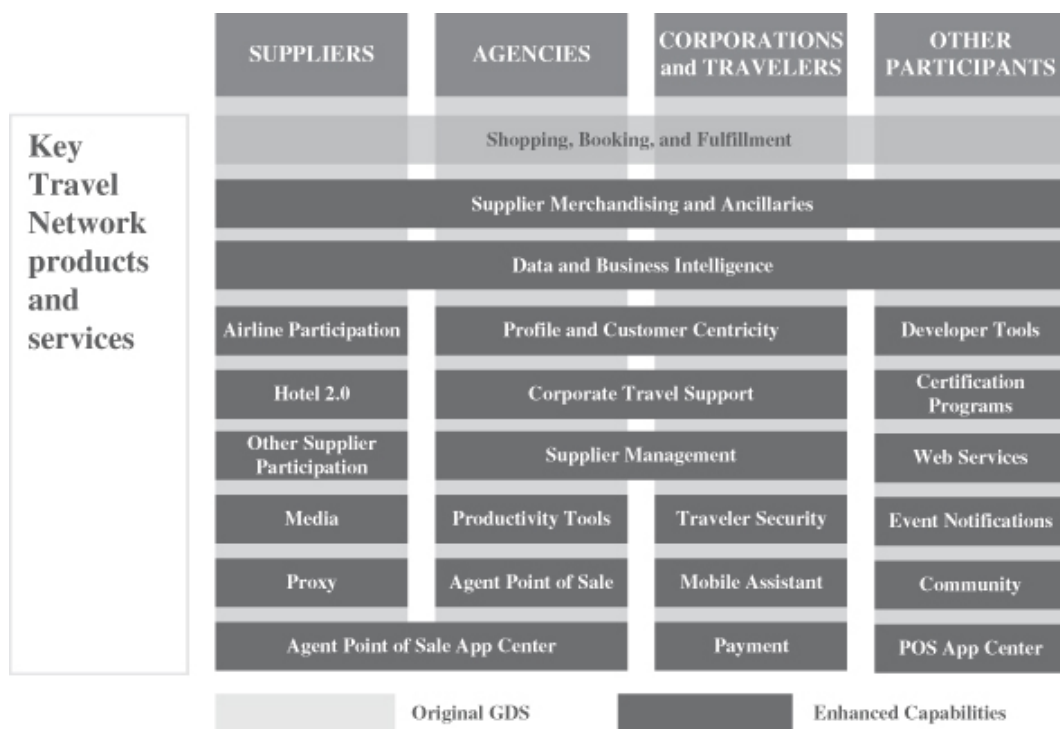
Key Travel Network products and services

SUPPLIERS

AGENCIES

CORPORATIONS and TRAVELERS

OTHER PARTICIPANTS

Shopping, Booking, and Fulfillment

Supplier Merchandising and Ancillaries

Data and Business Intelligence

Airline Participation

Profile and Customer Centricity

Developer Tools

Hotel 2.0

Corporate Travel Support

Certification Programs

Other Supplier Participation

Supplier Management

Web Services

Media

Productivity Tools

Traveler Security

Event Notifications

Proxy

Agent Point of Sale

Mobile Assistant

Community

Agent Point of Sale App Center

Payment

POS App Center

Original GDS

Enhanced Capabilities